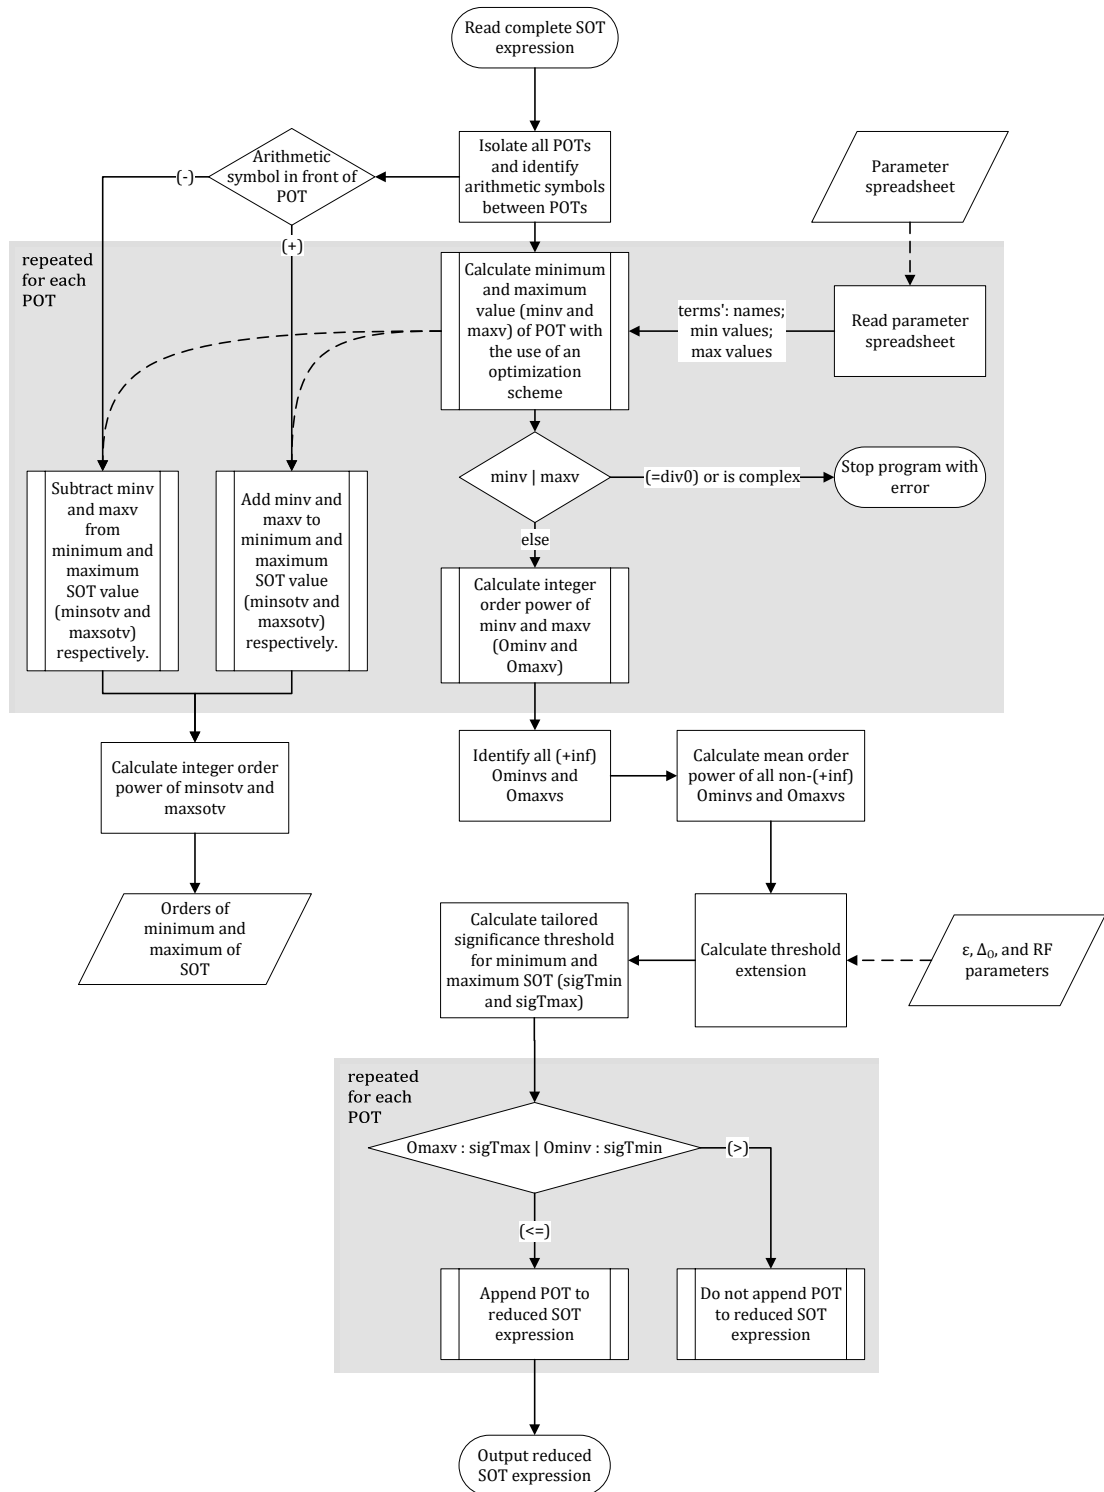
Read complete SOT expression

Isolate all POTs and identify arithmetic symbols between POTs

Arithmetic symbol in front of POT

(-)

(+)

Parameter spreadsheet

repeated for each POT

Calculate minimum and maximum value (minv and maxv) of POT with the use of an optimization scheme

terms': names; min values; max values

Read parameter spreadsheet

Subtract minv and maxv from minimum and maximum SOT value (minsotv and maxsotv) respectively.

Add minv and maxv to minimum and maximum SOT value (minsotv and maxsotv) respectively.

minv | maxv

(=div0) or is complex

Stop program with error

else

Calculate integer order power of minv and maxv (Ominv and Omaxv)

Calculate integer order power of minsotv and maxsotv

Identify all (+inf) Ominvs and Omaxvs

Calculate mean order power of all non-(+inf) Ominvs and Omaxvs

Orders of minimum and maximum of SOT

Calculate tailored significance threshold for minimum and maximum SOT (sigTmin and sigTmax)

Calculate threshold extension

ε, $\Delta_0$, and RF parameters

repeated for each POT

Omaxv : sigTmax | Ominv : sigTmin

(>)

(<=)

Append POT to reduced SOT expression

Do not append POT to reduced SOT expression

Output reduced SOT expression